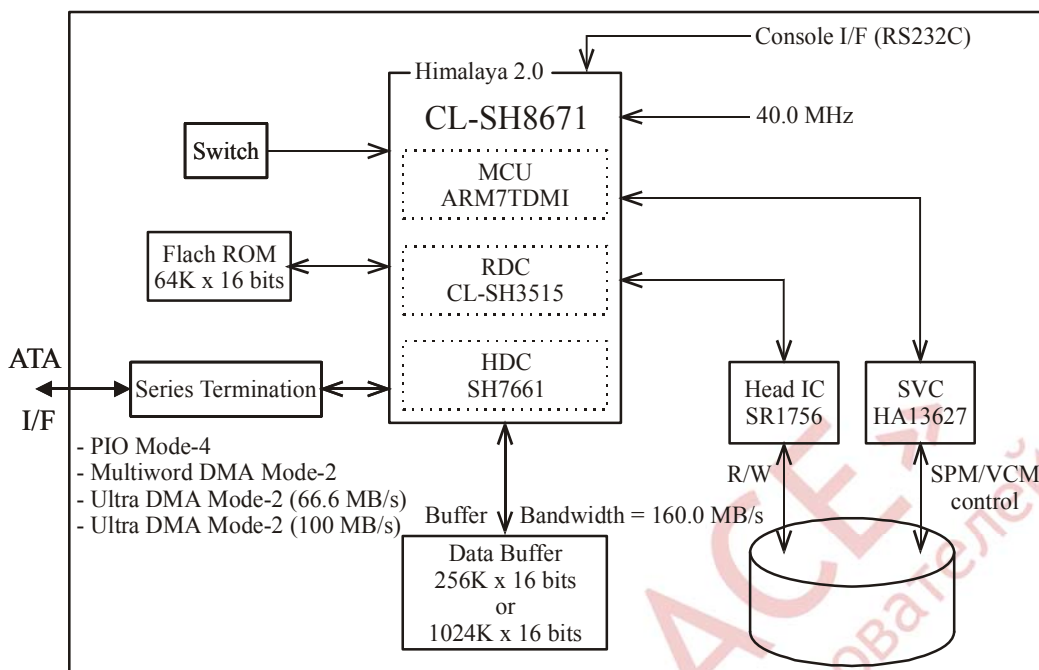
Console I/F (RS232C)

Himalaya 2.0

CL-SH8671

40.0 MHz

Switch

MCU
ARM7TDMI

Flach ROM
64K x 16 bits

RDC
CL-SH3515

ATA

I/F

Series Termination

HDC
SH7661

Head IC
SR1756

SVC
HA13627

- PIO Mode-4
- Multiword DMA Mode-2
- Ultra DMA Mode-2 (66.6 MB/s)
- Ultra DMA Mode-2 (100 MB/s)

R/W

SPM/VCM
control

Buffer Bandwidth = 160.0 MB/s

Data Buffer
256K x 16 bits
or
1024K x 16 bits

ACE
ователь